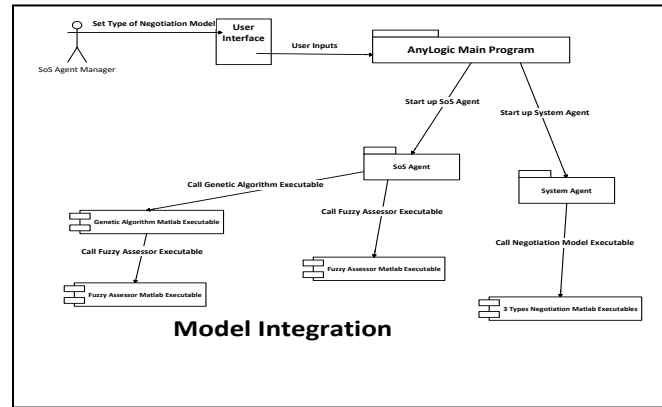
Set Type of Negotiation Model

User Interface

SoS Agent Manager

User Inputs

AnyLogic Main Program

Start up SoS Agent

Start up System Agent

SoS Agent

Call Genetic Algorithm Executable

System Agent

Genetic Algorithm Matlab Executable

Call Fuzzy Assessor Executable

Call Fuzzy Assessor Executable

Call Negotiation Model Executable

Fuzzy Assessor Matlab Executable

Fuzzy Assessor Matlab Executable

Model Integration

3 Types Negotiation Matlab Executables